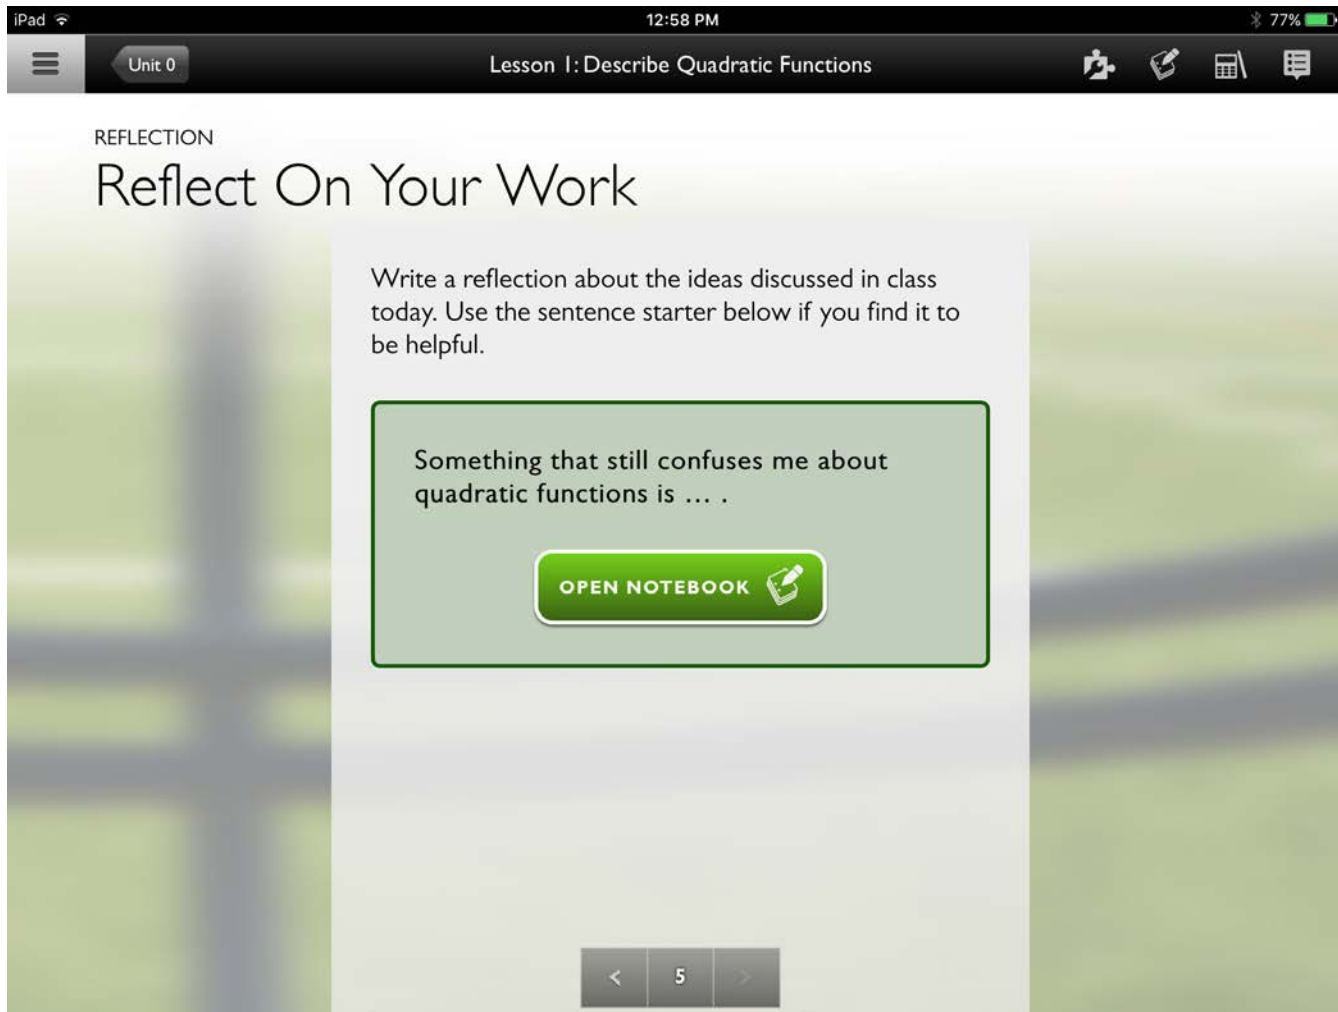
iPad
12:58 PM
77%

Unit 0
Lesson 1: Describe Quadratic Functions

REFLECTION
Reflect On Your Work

Write a reflection about the ideas discussed in class today. Use the sentence starter below if you find it to be helpful.

Something that still confuses me about quadratic functions is … .

OPEN NOTEBOOK

<
5
>